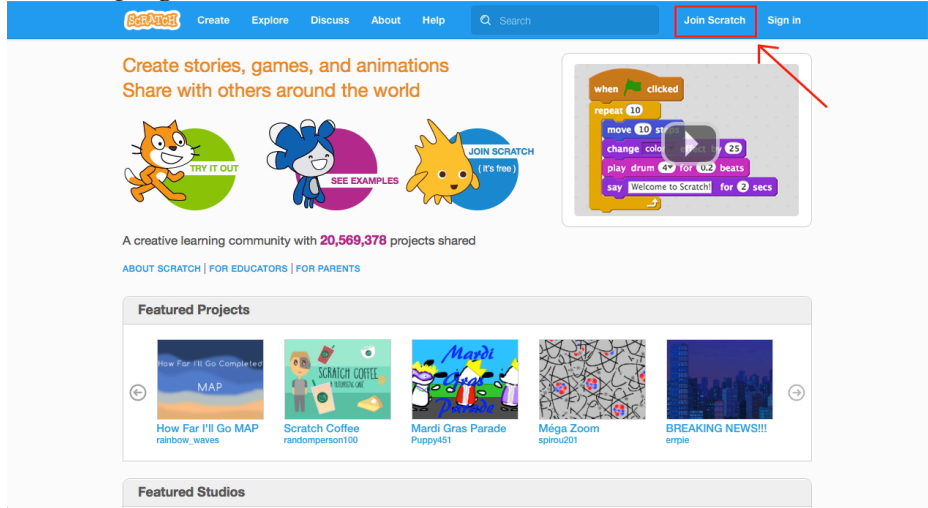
SCRATCH Create Explore Discuss About Help Search Join Scratch Sign in

Create stories, games, and animations
Share with others around the world

TRY IT OUT
SEE EXAMPLES
JOIN SCRATCH (it's free)

when clicked
repeat 10
move 10 steps
change color effect by 25
play drum 4 for 0.2 beats
say Welcome to Scratch! for 2 secs

A creative learning community with 20,569,378 projects shared

ABOUT SCRATCH | FOR EDUCATORS | FOR PARENTS

Featured Projects

How Far I'll Go Completed MAP
How Far I'll Go MAP
rainbow_waves

SCRATCH COFFEE
Scratch Coffee
randomperson100

Mardi Gras Parade
Mardi Gras Parade
Puppy451

Méga Zoom
spirou201

BREAKING NEWS!!!
errpie

Featured Studios